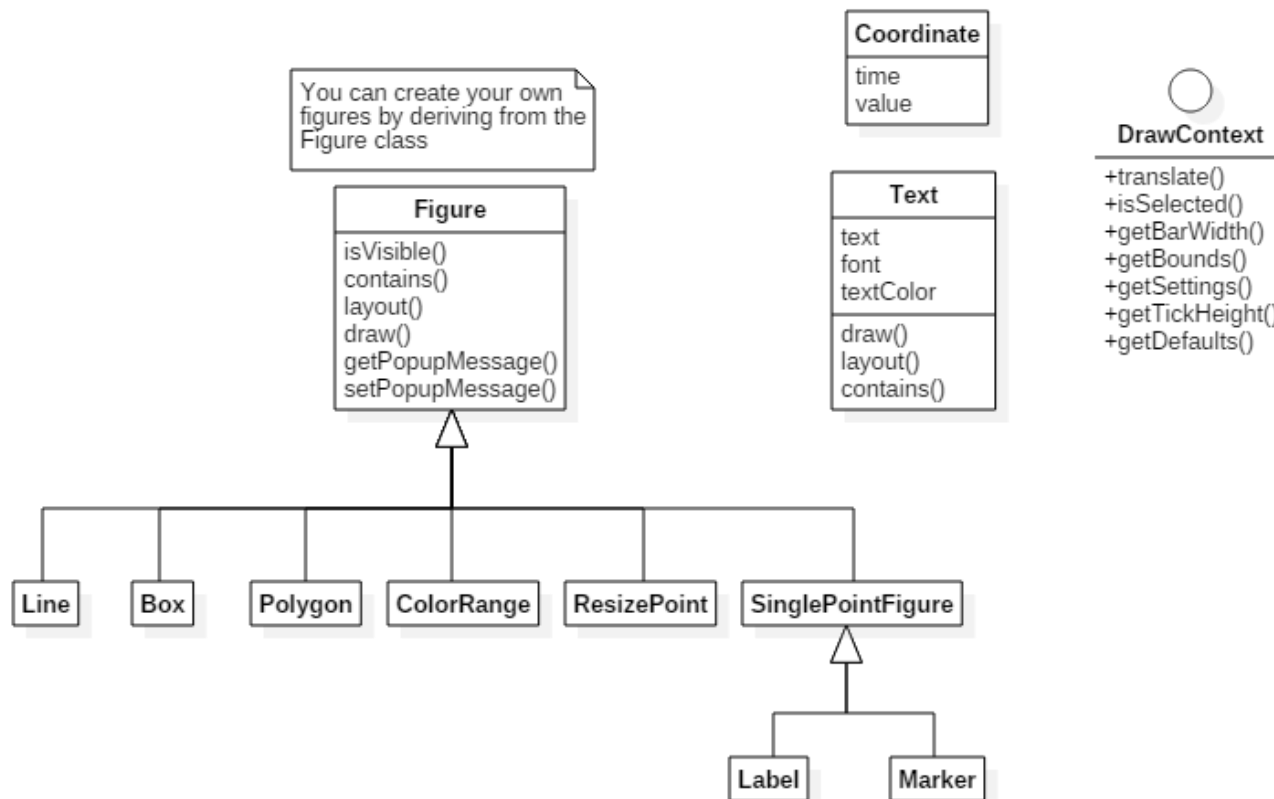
Coordinate
time
value

You can create your own figures by deriving from the Figure class

DrawContext
+translate()
+isSelected()
+getBarWidth()
+getBounds()
+getSettings()
+getTickHeight(
+getDefaults()

Figure
isVisible()
contains()
layout()
draw()
getPopupMessage()
setPopupMessage()

Text
text
font
textColor
draw()
layout()
contains()

Line
Box
Polygon
ColorRange
ResizePoint
SinglePointFigure

Label
Marker